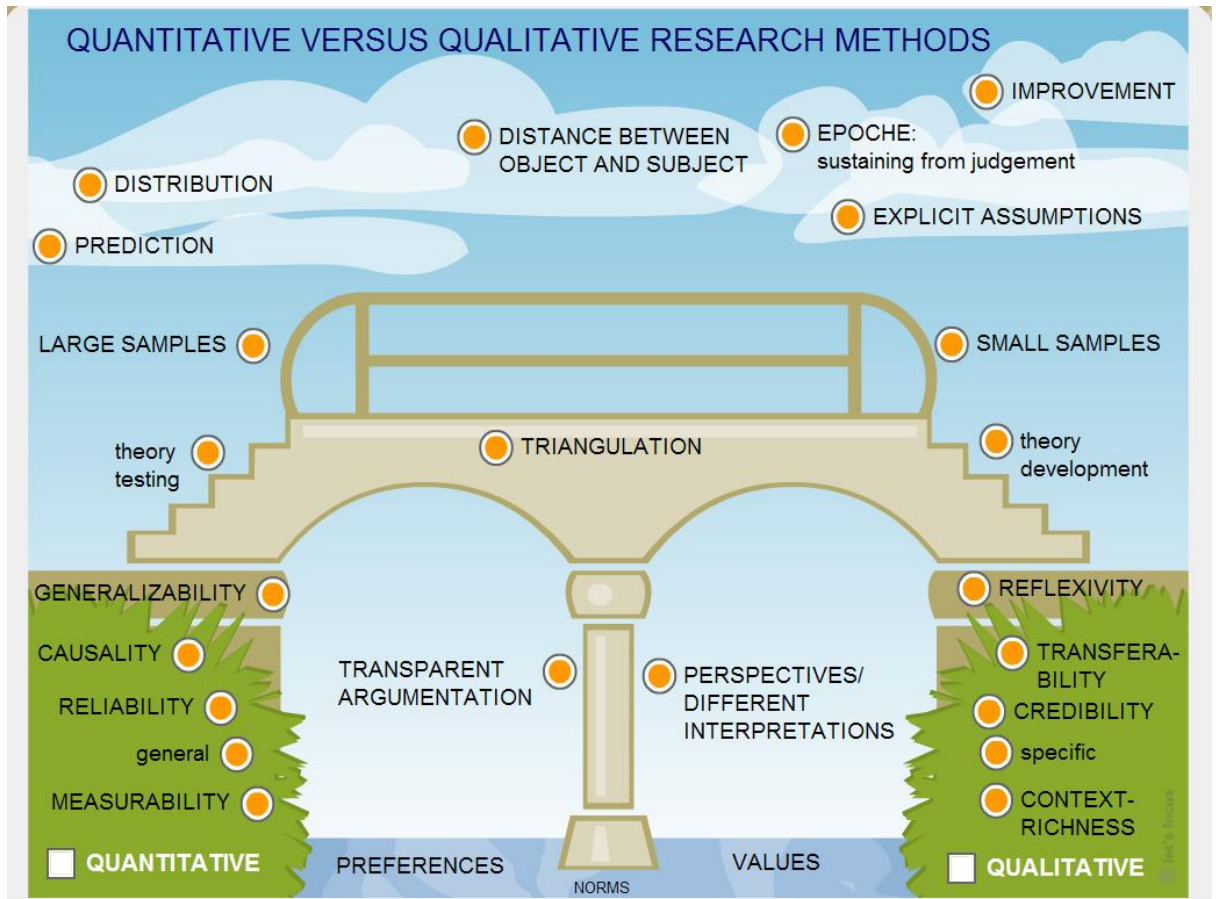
QUANTITATIVE VERSUS QUALITATIVE RESEARCH METHODS

IMPROVEMENT

DISTANCE BETWEEN OBJECT AND SUBJECT

EPOCHE: sustaining from judgement

DISTRIBUTION

EXPLICIT ASSUMPTIONS

PREDICTION

LARGE SAMPLES

SMALL SAMPLES

theory testing

TRIANGULATION

theory development

GENERALIZABILITY

REFLEXIVITY

CAUSALITY

TRANSFERABILITY

TRANSPARENT ARGUMENTATION

PERSPECTIVES/ DIFFERENT INTERPRETATIONS

RELIABILITY

CREDIBILITY

general

specific

MEASURABILITY

CONTEXT-RICHNESS

QUANTITATIVE

PREFERENCES

NORMS

VALUES

QUALITATIVE

© let's focus